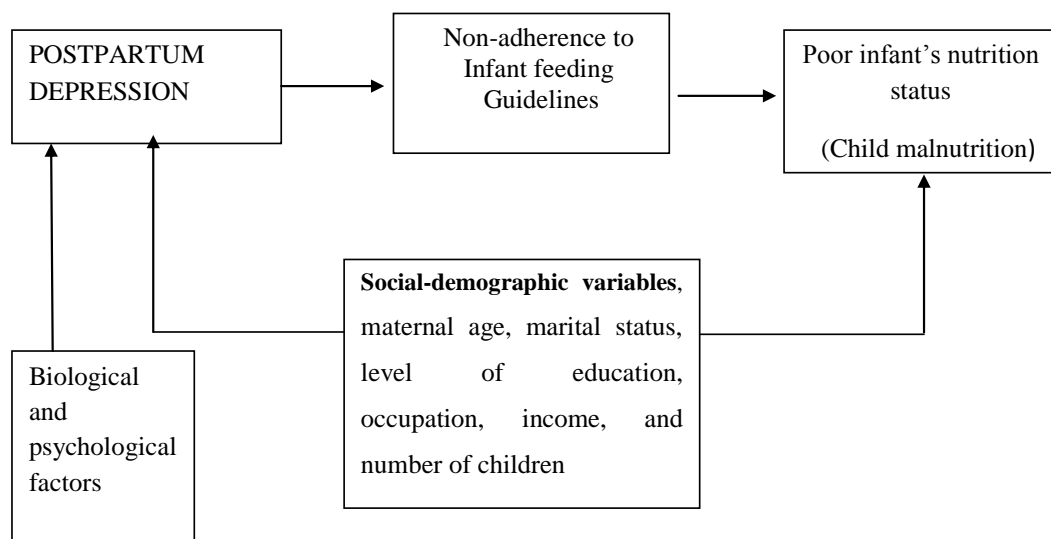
POSTPARTUM DEPRESSION

Non-adherence to Infant feeding Guidelines

Poor infant's nutrition status

(Child malnutrition)

Biological and psychological factors

**Social-demographic variables**, maternal age, marital status, level of education, occupation, income, and number of children